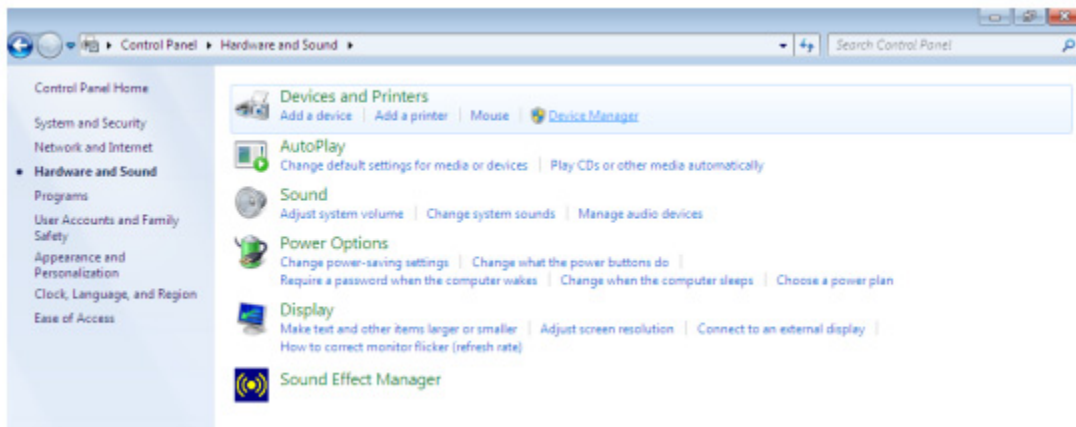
Control Panel ▸ Hardware and Sound ▸

Search Control Panel

Control Panel Home

System and Security

Network and Internet

• Hardware and Sound

Programs

User Accounts and Family Safety

Appearance and Personalization

Clock, Language, and Region

Ease of Access

Devices and Printers
Add a device | Add a printer | Mouse | Device Manager

AutoPlay
Change default settings for media or devices | Play CDs or other media automatically

Sound
Adjust system volume | Change system sounds | Manage audio devices

Power Options
Change power-saving settings | Change what the power buttons do
Require a password when the computer wakes | Change when the computer sleeps | Choose a power plan

Display
Make text and other items larger or smaller | Adjust screen resolution | Connect to an external display |
How to correct monitor flicker (refresh rate)

Sound Effect Manager